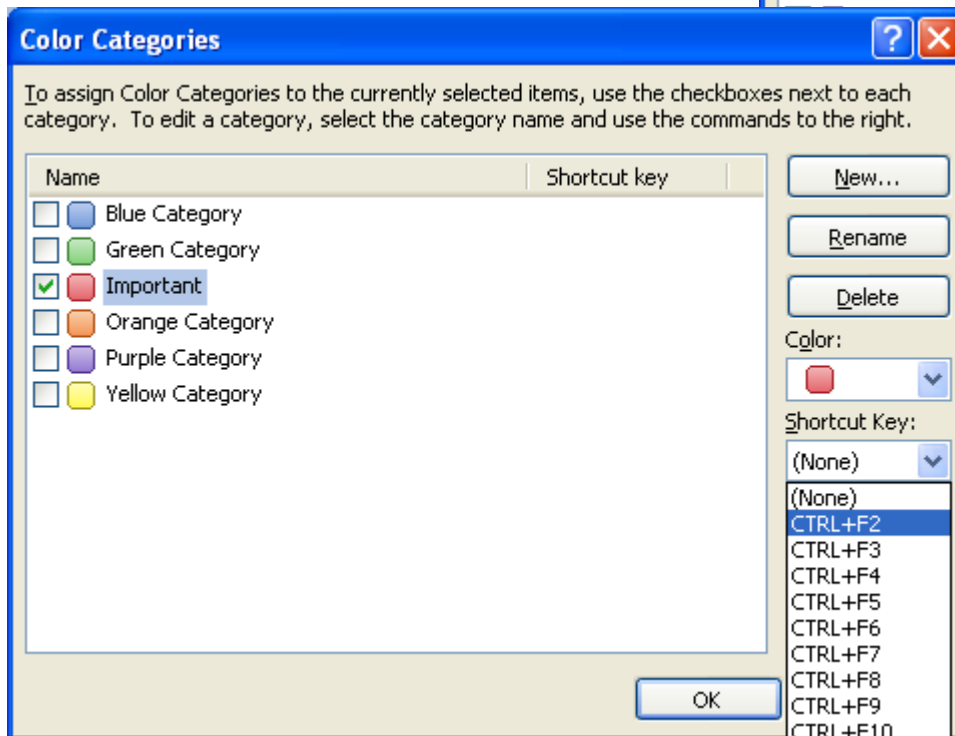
Color Categories

?

To assign Color Categories to the currently selected items, use the checkboxes next to each category. To edit a category, select the category name and use the commands to the right.

| Name | Shortcut key |
|---|---|
| Blue Category | |
| Green Category | |
| Important | |
| Orange Category | |
| Purple Category | |
| Yellow Category | |

New...

Rename

Delete

Color:

Shortcut Key:

(None)

(None)
CTRL+F2
CTRL+F3
CTRL+F4
CTRL+F5
CTRL+F6
CTRL+F7
CTRL+F8
CTRL+F9
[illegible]

OK